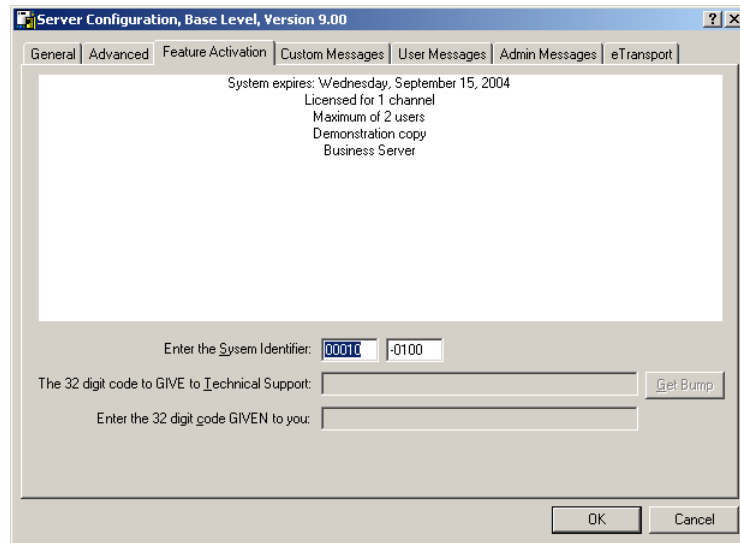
Server Configuration, Base Level, Version 9.00

?
X

General
Advanced
Feature Activation
Custom Messages
User Messages
Admin Messages
eTransport

System expires: Wednesday, September 15, 2004
Licensed for 1 channel
Maximum of 2 users
Demonstration copy
Business Server

Enter the Sysem Identifier: 00010 -0100

The 32 digit code to GIVE to Technical Support:
Get Bump

Enter the 32 digit code GIVEN to you:

OK
Cancel